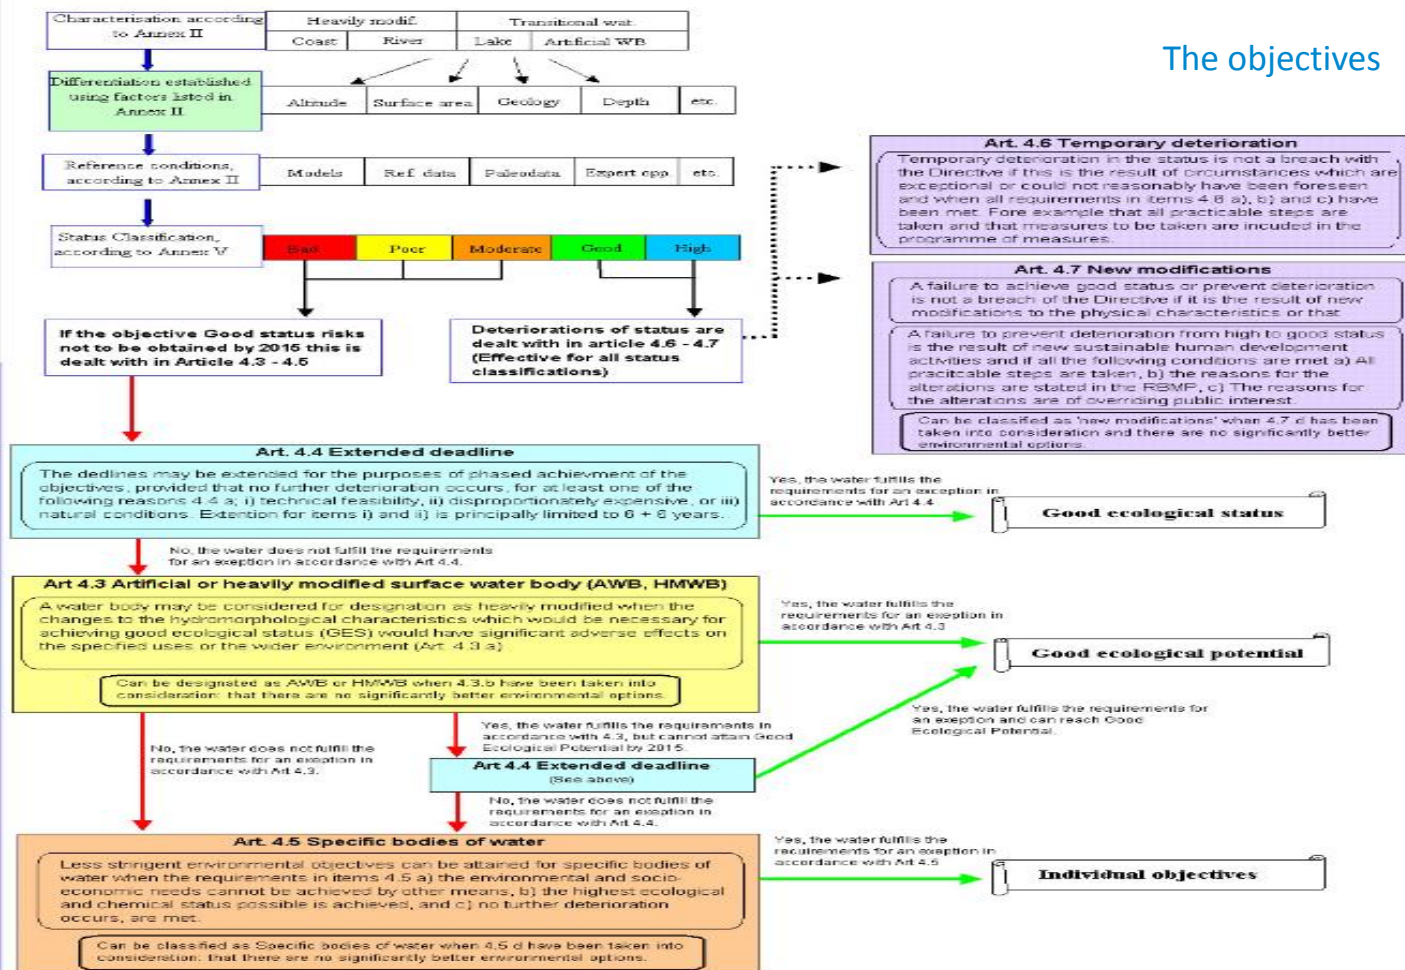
The objectives

Characterisation according to Annex II

Heavily modif.

Transitional wat.

Coast

River

Lake

Artificial WB

Differentiation established using factors listed in Annex II

Altitude

Surface area

Geology

Depth

etc.

Reference conditions, according to Annex II

Models

Ref. data

Paleodata

Expert opp.

etc.

Status Classification, according to Annex V

Bad

Poor

Moderate

Good

High

If the objective Good status risks not to be obtained by 2015 this is dealt with in Article 4.3 - 4.5

Deteriorations of status are dealt with in article 4.6 - 4.7 (Effective for all status classifications)

Art. 4.6 Temporary deterioration

Temporary deterioration in the status is not a breach with the Directive if this is the result of circumstances which are exceptional or could not reasonably have been foreseen and when all requirements in items 4.6 a), b) and c) have been met. Fore example that all practicable steps are taken and that measures to be taken are incuded in the programme of measures.

Art. 4.7 New modifications

A failure to achieve good status or prevent deterioration is not a breach of the Directive if it is the result of new modifications to the physical characteristics or that

A failure to prevent deterioration from high to good status is the result of new sustainable human development activities and if all the following conditions are met a) All practicable steps are taken, b) the reasons for the alterations are stated in the RBMP, c) The reasons for the alterations are of overriding public interest.

Can be classified as 'new modifications' when 4.7 d has been taken into consideration and there are no significantly better environmental options.

Art. 4.4 Extended deadline

The dedlines may be extended for the purposes of phased achievment of the objectives, provided that no further deterioration occurs, for at least one of the following reasons 4.4 a; i) technical feasibility, ii) disproportionately expensive, or iii) natural conditions. Extention for items i) and ii) is principally limited to 6 + 6 years.

Yes, the water fulfills the requirements for an exception in accordance with Art 4.4

Good ecological status

No, the water does not fulfil the requirements for an exeption in accordance with Art 4.4.

Art 4.3 Artificial or heavily modified surface water body (AWB, HMWB)

A water body may be considered for designation as heavily modified when the changes to the hydromorphological characteristics which would be necessary for achieving good ecological status (GES) would have significant adverse effects on the specified uses or the wider environment (Art. 4.3 a)

Can be designated as AWB or HMWB when 4.3.b have been taken into consideration: that there are no significantly better environmental options.

Yes, the water fulfills the requirements for an exeption in accordance with Art 4.3

Good ecological potential

Yes, the water fulfills the requirements for an exeption and can reach Good Ecological Potential.

No, the water does not fulfil the requirements for an exeption in accordance with Art 4.3.

Yes, the water fulfills the requirements in accordance with 4.3, but cannot attain Good Ecological Potential by 2015.

Art 4.4 Extended deadline
(See above)

No, the water does not fulfil the requirements for an exeption in accordance with Art 4.4.

Art. 4.5 Specific bodies of water

Less stringent environmental objectives can be attained for specific bodies of water when the requirements in items 4.5 a) the environmental and socio-economic needs cannot be achieved by other means, b) the highest ecological and chemical status possible is achieved, and c) no further deterioration occurs, are met.

Yes, the water fulfills the requirements for an exeption in accordance with Art 4.5

Individual objectives

Can be classified as Specific bodies of water when 4.5 d have been taken into consideration: that there are no significantly better environmental options.